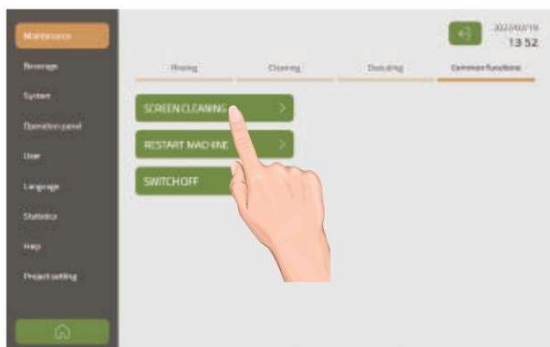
Maintenance
Beverage
System
Operation panel
User
Language
Statistics
Help
Project setting

2022/02/19
13 52

Rinsing
Cleaning
Descaling
Common functions

SCREEN CLEANING >
RESTART MACHINE >
SWITCH OFF